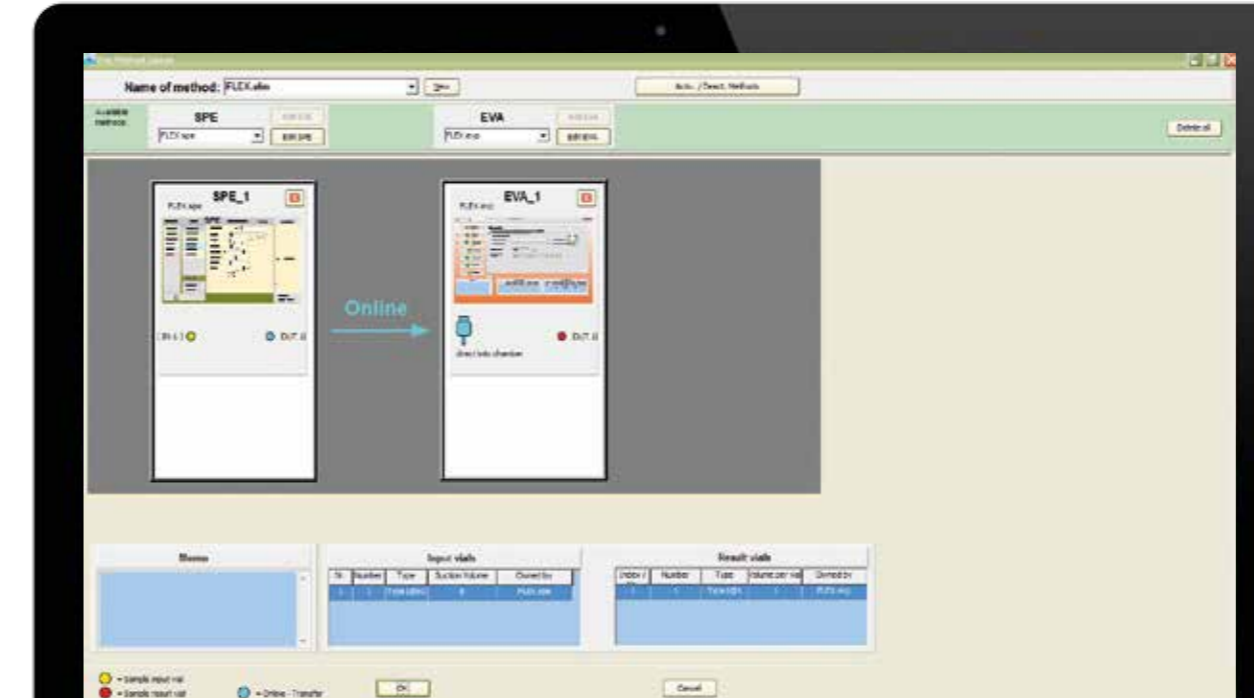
Name of method: FLEX.afm

New

Activ. / Deact. Methods

Available methods

SPE

FLEX.spe

Edit SPE

EVA

FLEX.eva

Edit EVA

Delete all

SPE_1

FLEX.spe

SPE

Online

EVA_1

FLEX.eva

IN 1 O

OUT.0

direct into chamber

OUT.0

Memo

Input vials

| Nr. | Number | Type | Suction Volume | Owned by |
|---|---|---|---|---|
| 1 | 1 | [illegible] | 8 | FLEX.spe |

Result vials

| Index / | Number | Type | Volume per vial | Owned by |
|---|---|---|---|---|
| 1 | 1 | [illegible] | 1 | FLEX.eva |

= Sample input vial

= Sample result vial

= Online - Transfer

OK

Cancel